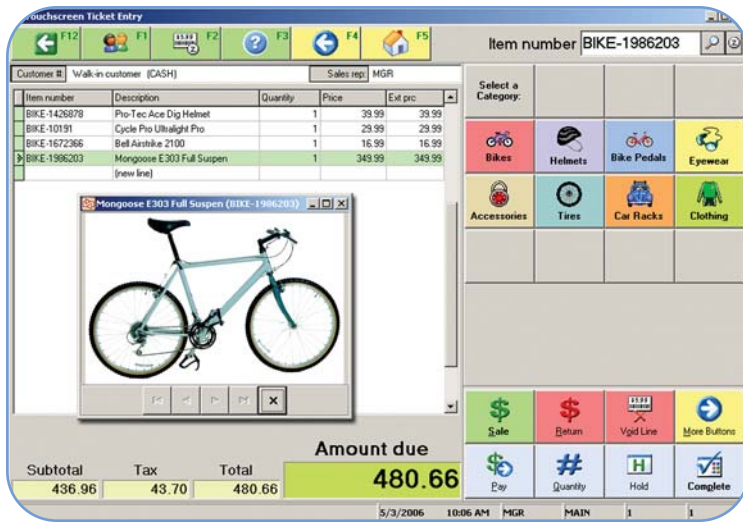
ouchscreen Ticket Entry

F12 F1 F2 F3 F4 F5

Item number BIKE-1986203

Customer # Walk-in customer (CASH) Sales rep MGR

| Item number | Description | Quantity | Price | Ext prc |
|---|---|---|---|---|
| BIKE-1426878 | Pro-Tec Ace Dig Helmet | 1 | 39.99 | 39.99 |
| BIKE-10191 | Cycle Pro Ultralight Pro | 1 | 29.99 | 29.99 |
| BIKE-1672366 | Bell Airstrike 2100 | 1 | 16.99 | 16.99 |
| BIKE-1986203 | Mongoose E303 Full Suspen | 1 | 349.99 | 349.99 |
| | (new line) | | | |

Mongoose E303 Full Suspen (BIKE-1986203)

Select a Category:

Bikes
Helmets
Bike Pedals
Eyewear
Accessories
Tires
Car Racks
Clothing

Amount due
480.66

Subtotal 436.96
Tax 43.70
Total 480.66

Sale
Return
Void Line
More Buttons
Pay
Quantity
Hold
Complete

5/3/2006 10:06 AM MGR MAIN 1 1